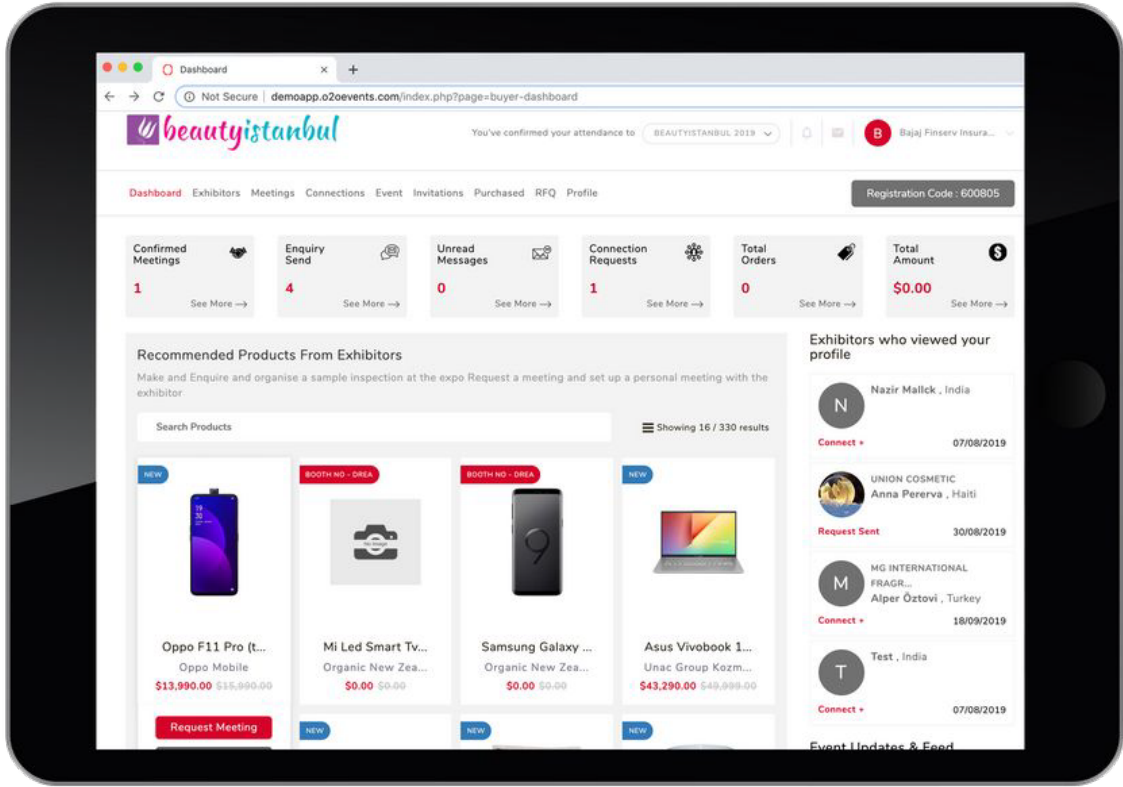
Dashboard ×
+
Not Secure | demoapp.o2oevents.com/index.php?page=buyer-dashboard

beautyistanbul

You've confirmed your attendance to BEAUTYISTANBUL 2019

B Bajaj Finserv Insura...

Dashboard Exhibitors Meetings Connections Event Invitations Purchased RFQ Profile

Registration Code : 600805

Confirmed Meetings
1
See More →

Enquiry Send
4
See More →

Unread Messages
0
See More →

Connection Requests
1
See More →

Total Orders
0
See More →

Total Amount
$0.00
See More →

Recommended Products From Exhibitors

Make and Enquire and organise a sample inspection at the expo Request a meeting and set up a personal meeting with the exhibitor

Search Products

Showing 16 / 330 results

NEW
Oppo F11 Pro (t...
Oppo Mobile
$13,990.00 $15,990.00
Request Meeting

BOOTH NO - DREA
Mi Led Smart Tv...
Organic New Zea...
$0.00 $0.00

BOOTH NO - DREA
Samsung Galaxy ...
Organic New Zea...
$0.00 $0.00

NEW
Asus Vivobook 1...
Unac Group Kozm...
$43,290.00 $49,999.00

NEW
NEW
NEW

Exhibitors who viewed your profile

N
Nazir Mallck , India
Connect +
07/08/2019

UNION COSMETIC
Anna Pererva , Haiti
Request Sent
30/08/2019

M
MG INTERNATIONAL FRAGR...
Alper Öztovi , Turkey
Connect +
18/09/2019

T
Test , India
Connect +
07/08/2019

Event Updates & Feed